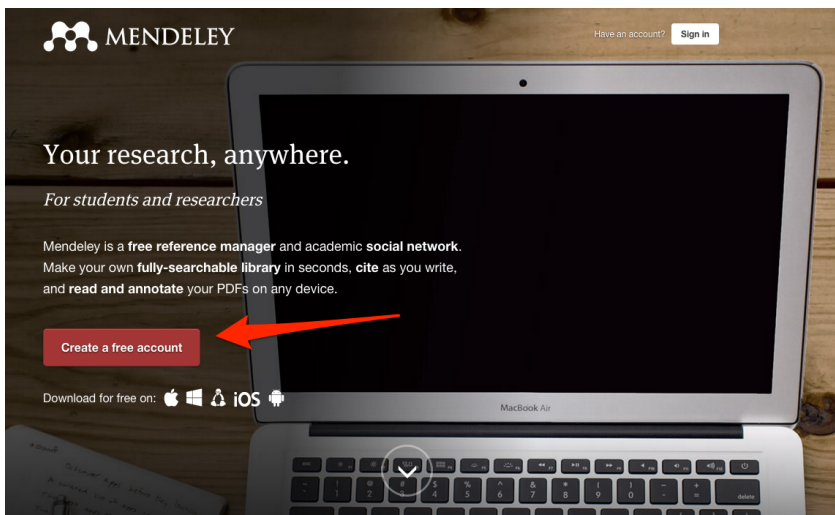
MENDELEY

Have an account? Sign in

Your research, anywhere.

For students and researchers

Mendeley is a free reference manager and academic social network. Make your own fully-searchable library in seconds, cite as you write, and read and annotate your PDFs on any device.

Create a free account

Download for free on: iOS

MacBook Air